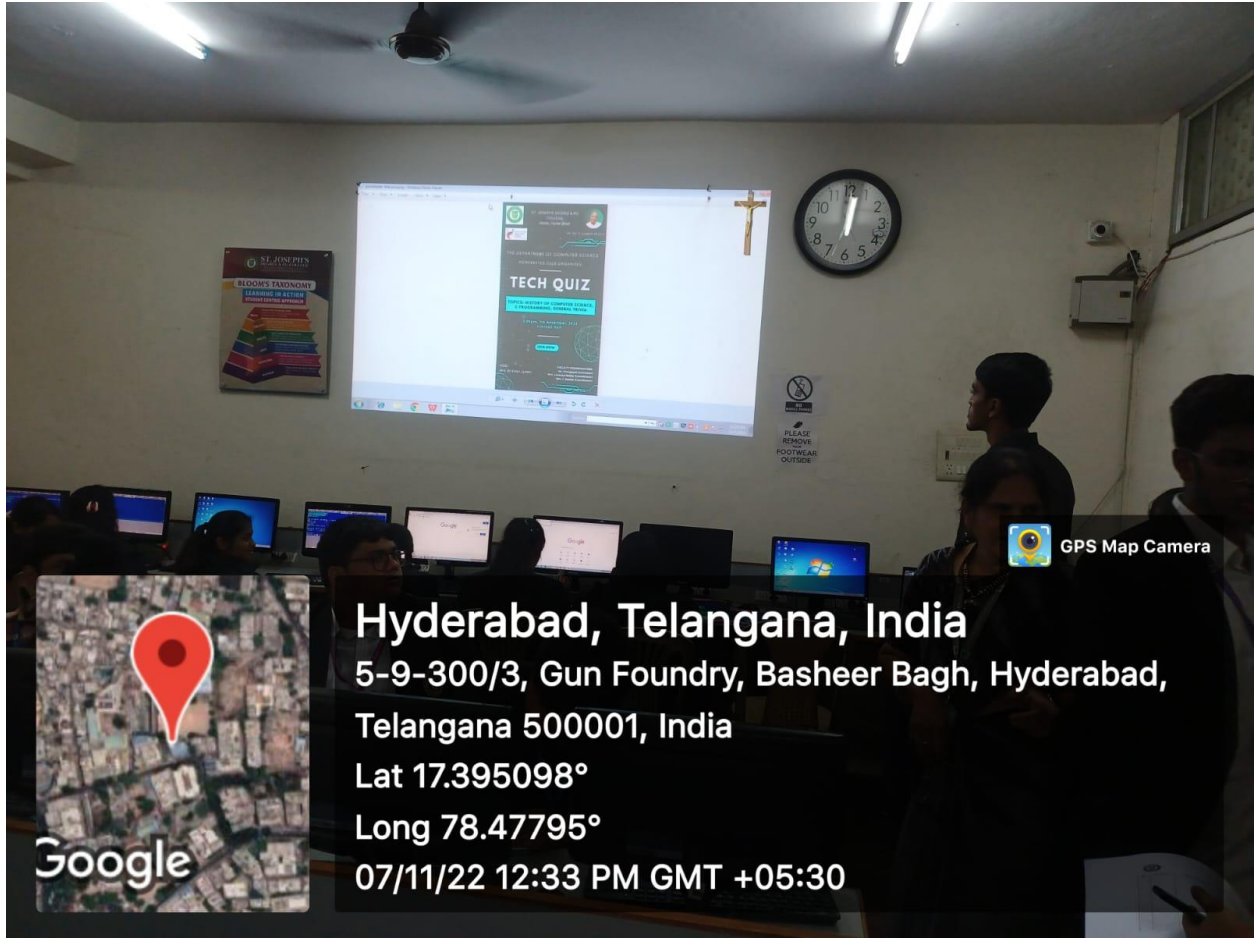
ST. JOSEPH'S

BLOOM'S TAXONOMY

LEARNING IN ACTION

THE DEPARTMENT OF COMPUTER SCIENCE

TECH QUIZ

PLEASE REMOVE FOOTWEAR OUTSIDE

Google

Google

GPS Map Camera

Hyderabad, Telangana, India

5-9-300/3, Gun Foundry, Basheer Bagh, Hyderabad, Telangana 500001, India

Lat 17.395098°

Long 78.47795°

07/11/22 12:33 PM GMT +05:30

Google